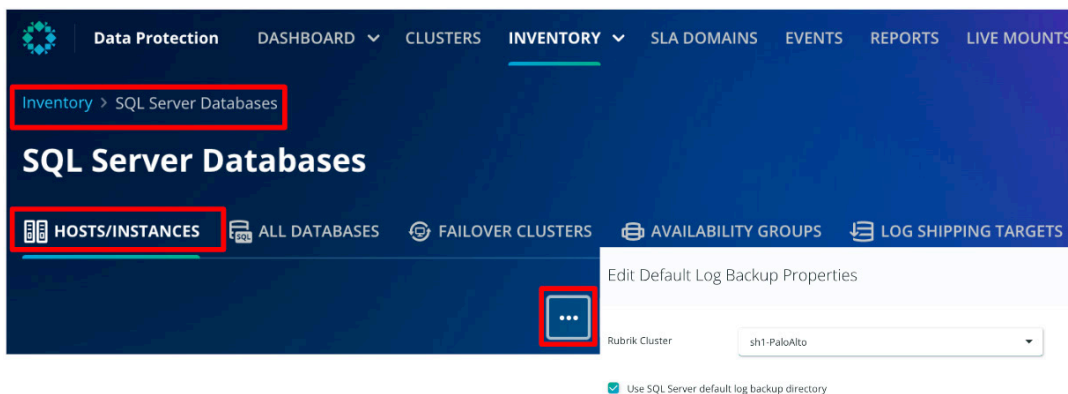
Data Protection DASHBOARD CLUSTERS INVENTORY SLA DOMAINS EVENTS REPORTS LIVE MOUNTS

Inventory > SQL Server Databases

SQL Server Databases

HOSTS/INSTANCES ALL DATABASES FAILOVER CLUSTERS AVAILABILITY GROUPS LOG SHIPPING TARGETS

...

Edit Default Log Backup Properties

Rubrik Cluster sh1-PaloAlto

Use SQL Server default log backup directory